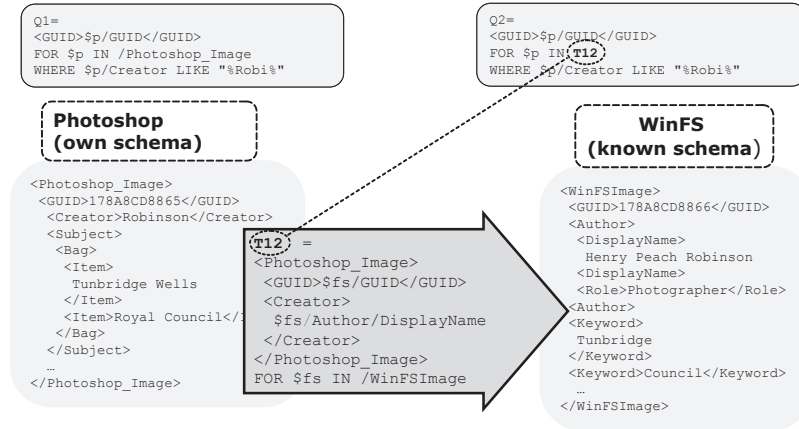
Q1=
<GUID>$p/GUID</GUID>
FOR $p IN /Photoshop_Image
WHERE $p/Creator LIKE "%Robi%"

Q2=
<GUID>$p/GUID</GUID>
FOR $p IN T12
WHERE $p/Creator LIKE "%Robi%"

Photoshop (own schema)

<Photoshop_Image>
<GUID>178A8CD8865</GUID>
<Creator>Robinson</Creator>
<Subject>
<Bag>
<Item>
Tunbridge Wells
</Item>
<Item>Royal Council</I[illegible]
</Bag>
</Subject>
…
</Photoshop_Image>

T12 =
<Photoshop_Image>
<GUID>$fs/GUID</GUID>
<Creator>
$fs/Author/DisplayName
</Creator>
</Photoshop_Image>
FOR $fs IN /WinFSImage

WinFS (known schema)

<WinFSImage>
<GUID>178A8CD8866</GUID>
<Author>
<DisplayName>
Henry Peach Robinson
<DisplayName>
<Role>Photographer</Role>
<Author>
<Keyword>
Tunbridge
</Keyword>
<Keyword>Council</Keyword>
…
</WinFSImage>